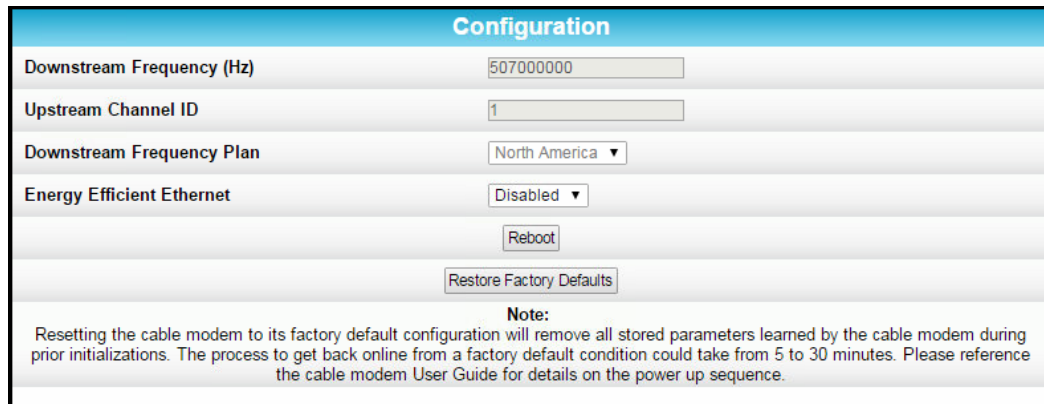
Configuration

| | |
|---|---|
| Downstream Frequency (Hz) | 507000000 |
| Upstream Channel ID | 1 |
| Downstream Frequency Plan | North America ▼ |
| Energy Efficient Ethernet | Disabled ▼ |

Reboot

Restore Factory Defaults

Note:
Resetting the cable modem to its factory default configuration will remove all stored parameters learned by the cable modem during prior initializations. The process to get back online from a factory default condition could take from 5 to 30 minutes. Please reference the cable modem User Guide for details on the power up sequence.